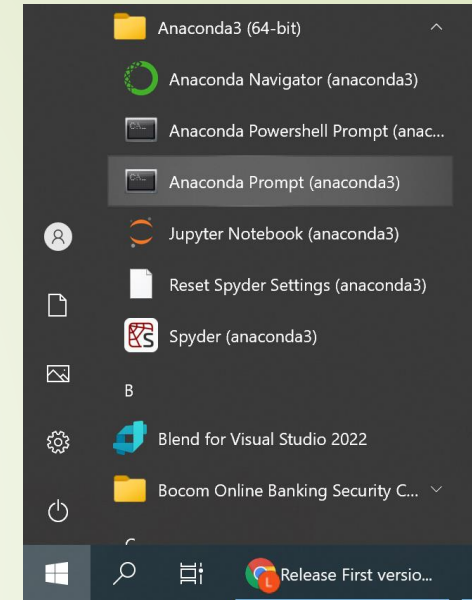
Anaconda3 (64-bit)

Anaconda Navigator (anaconda3)

Anaconda Powershell Prompt (anac...

Anaconda Prompt (anaconda3)

Jupyter Notebook (anaconda3)

Reset Spyder Settings (anaconda3)

Spyder (anaconda3)

B

Blend for Visual Studio 2022

Bocom Online Banking Security C...

Release First versio...